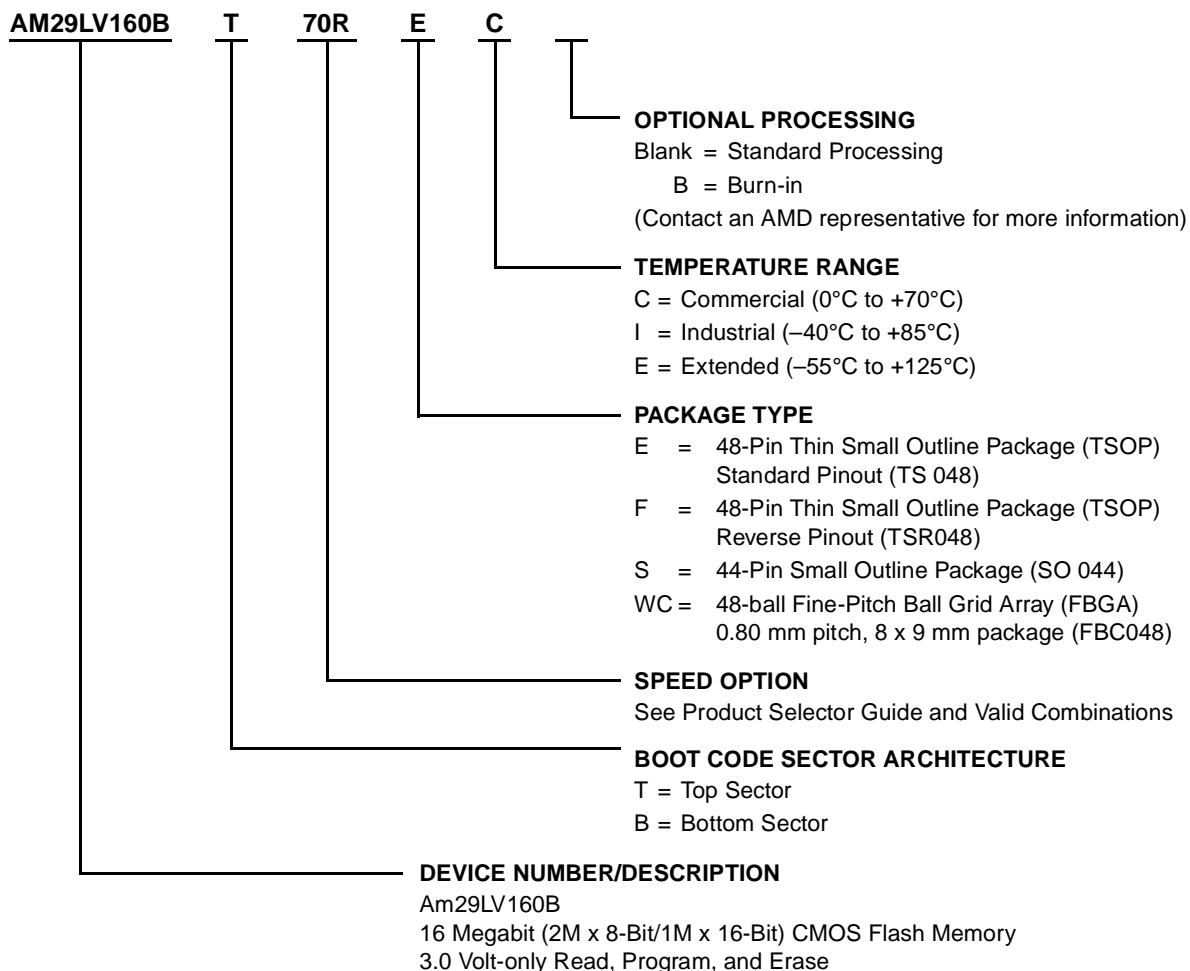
AM29LV160B T 70R E C

OPTIONAL PROCESSING
Blank = Standard Processing
B = Burn-in
(Contact an AMD representative for more information)

TEMPERATURE RANGE
C = Commercial (0°C to +70°C)
I = Industrial (–40°C to +85°C)
E = Extended (–55°C to +125°C)

PACKAGE TYPE
E = 48-Pin Thin Small Outline Package (TSOP) Standard Pinout (TS 048)
F = 48-Pin Thin Small Outline Package (TSOP) Reverse Pinout (TSR048)
S = 44-Pin Small Outline Package (SO 044)
WC = 48-ball Fine-Pitch Ball Grid Array (FBGA) 0.80 mm pitch, 8 x 9 mm package (FBC048)

SPEED OPTION
See Product Selector Guide and Valid Combinations

BOOT CODE SECTOR ARCHITECTURE
T = Top Sector
B = Bottom Sector

DEVICE NUMBER/DESCRIPTION
Am29LV160B
16 Megabit (2M x 8-Bit/1M x 16-Bit) CMOS Flash Memory
3.0 Volt-only Read, Program, and Erase